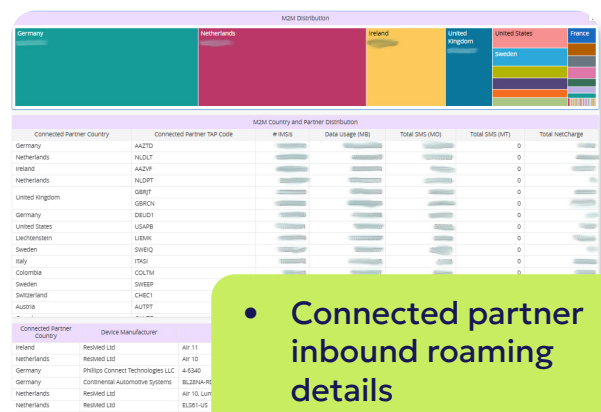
M2M Distribution

Germany
Netherlands
Ireland
United Kingdom
United States
Sweden
France

M2M Country and Partner Distribution

| Connected Partner Country | Connected Partner TAP Code | # IMSIs | Data Usage (MB) | Total SMS (MO) | Total SMS (MT) | Total NetCharge |
|---|---|---|---|---|---|---|
| Germany | AAZTD | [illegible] | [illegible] | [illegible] | 0 | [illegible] |
| Netherlands | NLDLT | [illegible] | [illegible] | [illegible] | 0 | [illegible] |
| Ireland | AAZVF | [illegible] | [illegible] | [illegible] | 0 | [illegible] |
| Netherlands | NLDPT | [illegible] | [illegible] | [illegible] | 0 | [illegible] |
| United Kingdom | GBRJT | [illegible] | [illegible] | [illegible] | 0 | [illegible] |
| | GBRCN | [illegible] | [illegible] | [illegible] | 0 | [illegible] |
| Germany | DEUD1 | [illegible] | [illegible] | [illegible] | 0 | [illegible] |
| United States | USAPB | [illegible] | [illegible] | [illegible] | 0 | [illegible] |
| Liechtenstein | LIEMK | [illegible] | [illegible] | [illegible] | 0 | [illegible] |
| Sweden | SWEIQ | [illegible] | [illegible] | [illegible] | 0 | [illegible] |
| Italy | ITASI | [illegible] | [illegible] | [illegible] | 0 | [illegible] |
| Colombia | COLTM | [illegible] | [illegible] | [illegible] | 0 | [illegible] |
| Sweden | SWEEP | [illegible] | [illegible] | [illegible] | | |
| Switzerland | CHEC1 | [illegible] | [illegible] | | | |
| Austria | AUTPT | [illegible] | | | | |

| Connected Partner Country | Device Manufacturer | |
|---|---|---|
| Ireland | ResMed Ltd | Air 11 |
| Netherlands | ResMed Ltd | Air 10 |
| Germany | Phillips Connect Technologies LLC | 4-6340 |
| Germany | Continental Automotive Systems | BL28NA-R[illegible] |
| Netherlands | ResMed Ltd | Air 10, Lum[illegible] |
| Netherlands | ResMed Ltd | ELS61-US |

• Connected partner inbound roaming details